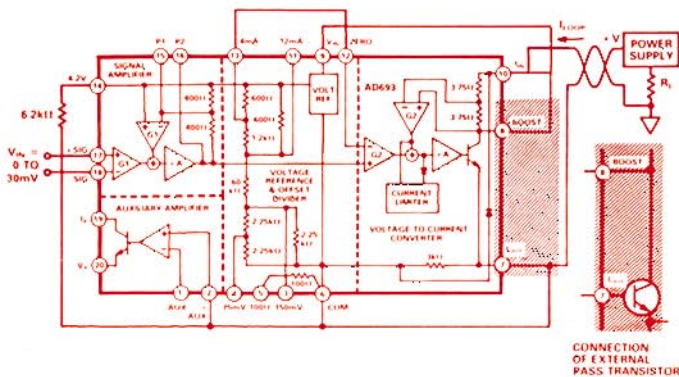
SIGNAL AMPLIFIER
P1
P2
15
16
4.2V
14
6.2kΩ
$V_{IN}$ = 0 TO 30mV
+SIG
17
−SIG
18
G1
G1'
+A
−A
400Ω
400Ω
AUXILIARY AMPLIFIER
$I_x$
19
$V_x$
20
AUX
1
AUX
2
4mA
13
12mA
11
$V_{os}$
10
ZERO
12
VOLT REF
600Ω
600Ω
1.2kΩ
6Ω
VOLTAGE REFERENCE & OFFSET DIVIDER
2.25kΩ
2.25kΩ
2.25kΩ
100Ω
4
75mV
5
100Ω
3
150mV
6
COM
AD693
G2
G2'
CURRENT LIMITER
VOLTAGE TO CURRENT CONVERTER
3.75Ω
3.75Ω
3kΩ
$I_{IN}$
10
BOOST
9
$I_{OUT}$
7
$I_{LOOP}$
+V
POWER SUPPLY
$R_L$
BOOST
8
$I_{OUT}$
7
CONNECTION OF EXTERNAL PASS TRANSISTOR